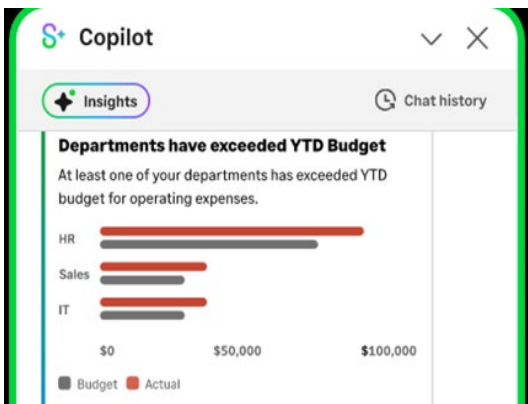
Copilot

Insights

Chat history

Departments have exceeded YTD Budget

At least one of your departments has exceeded YTD budget for operating expenses.

HR

Sales

IT

$0

$50,000

$100,000

Budget

Actual